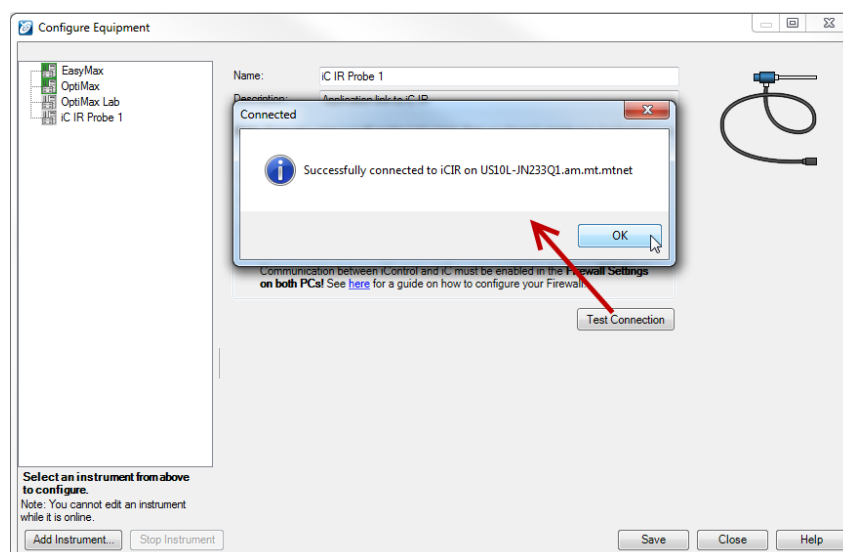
Configure Equipment

EasyMax
OptiMax
OptiMax Lab
iC IR Probe 1

Name: iC IR Probe 1
Description: Application link to iC IR

Connected

Successfully connected to iCIR on US10L-JN233Q1.am.mt.mtnet

OK

Communication between iControl and iC must be enabled in the Firewall Settings on both PCs! See here for a guide on how to configure your Firewall.

Test Connection

Select an instrument from above to configure.
Note: You cannot edit an instrument while it is online.

Add Instrument... Stop Instrument

Save Close Help